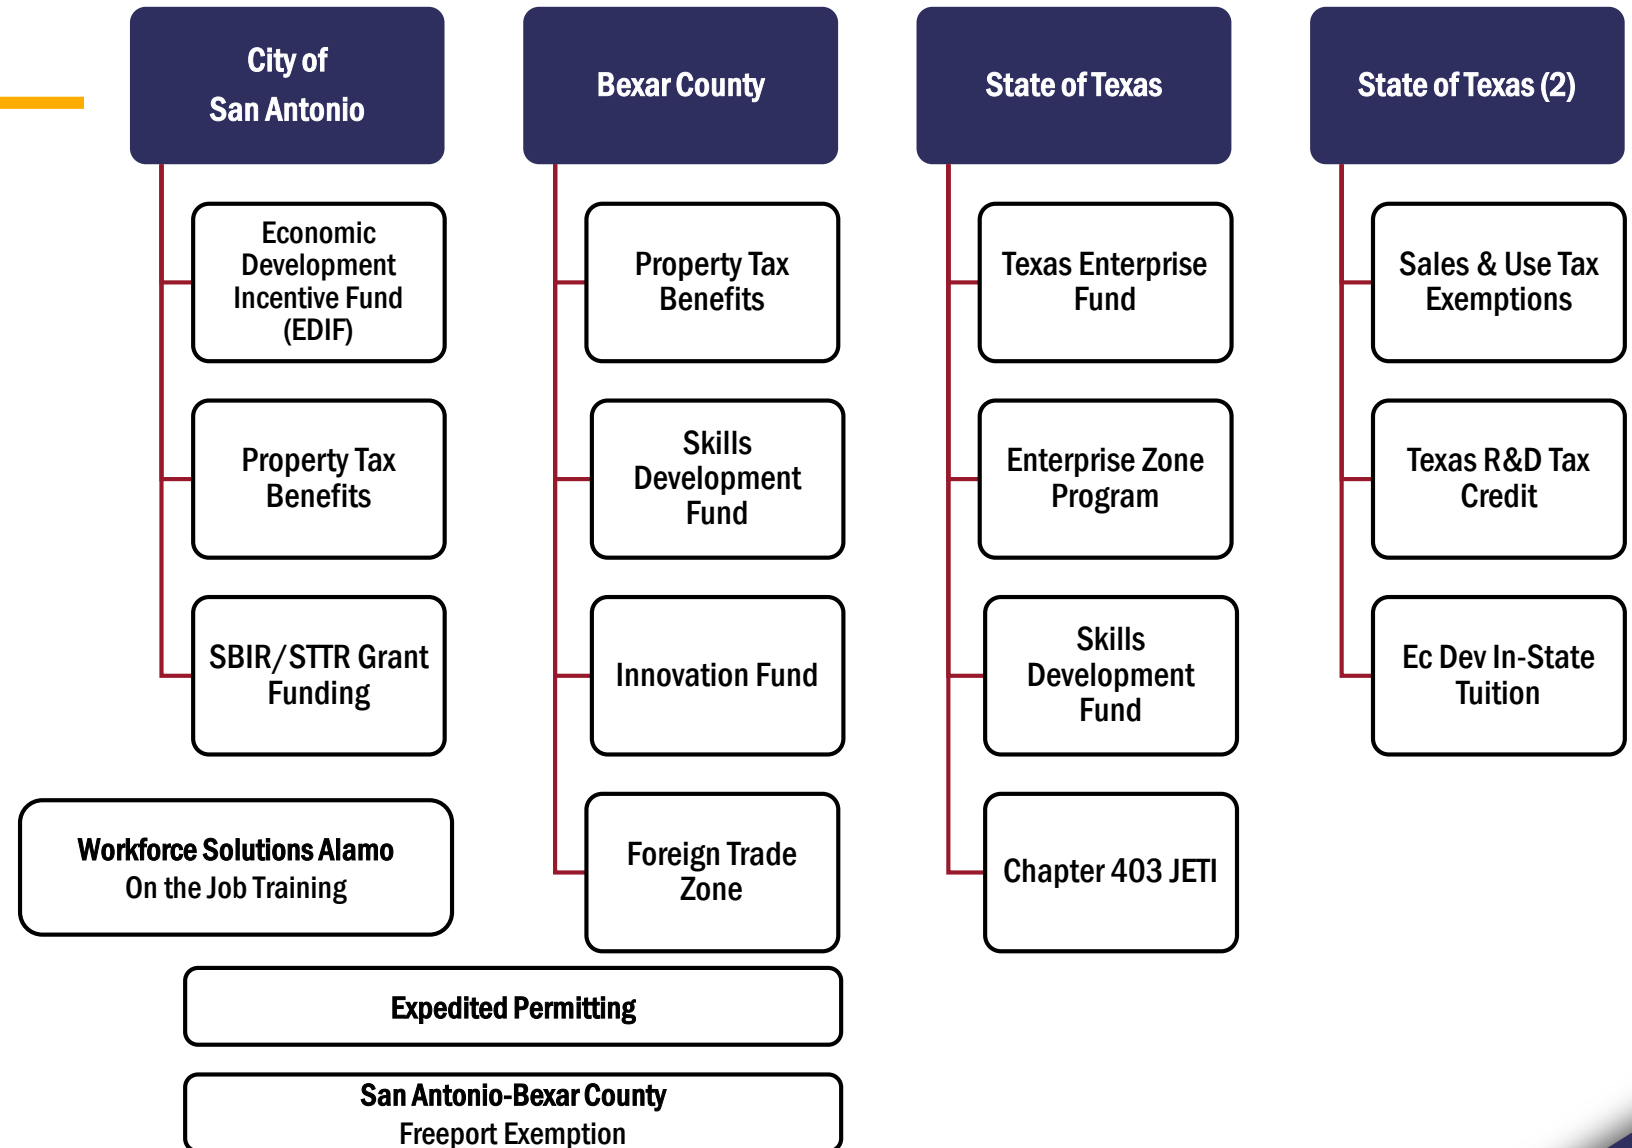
City of San Antonio

Economic Development Incentive Fund (EDIF)

Property Tax Benefits

SBIR/STTR Grant Funding

Bexar County

Property Tax Benefits

Skills Development Fund

Innovation Fund

Foreign Trade Zone

State of Texas

Texas Enterprise Fund

Enterprise Zone Program

Skills Development Fund

Chapter 403 JETI

State of Texas (2)

Sales & Use Tax Exemptions

Texas R&D Tax Credit

Ec Dev In-State Tuition

Workforce Solutions Alamo
On the Job Training

Expedited Permitting

San Antonio-Bexar County
Freeport Exemption